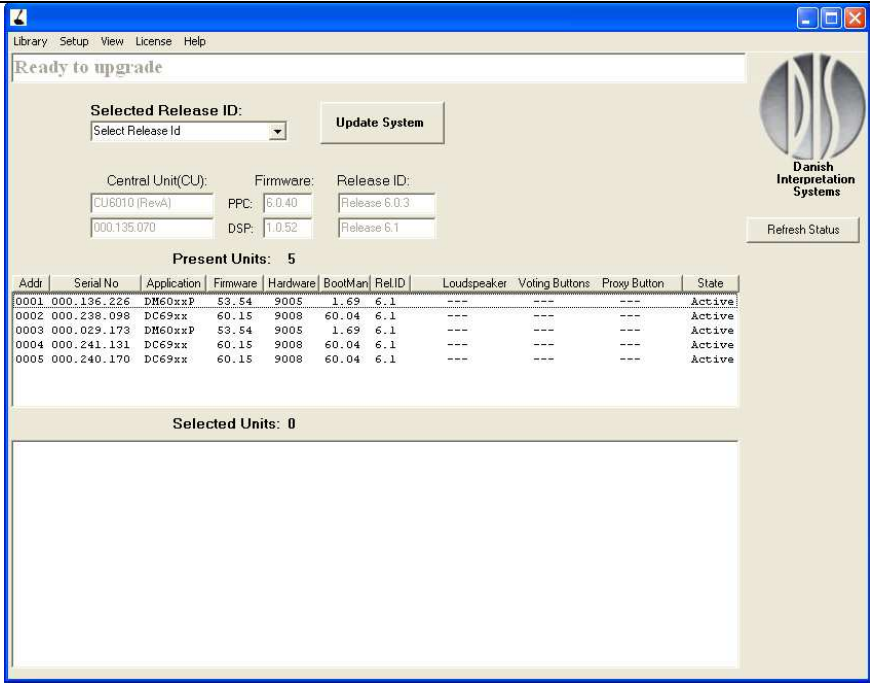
Library Setup View License Help

Ready to upgrade

Selected Release ID:
Select Release Id

Update System

Danish Interpretation Systems

Refresh Status

Central Unit(CU): Firmware: Release ID:
CU6010 (RevA) PPC: 6.0.40 Release 6.0.3
000.135.070 DSP: 1.0.52 Release 6.1

Present Units: 5

| Addr | Serial No | Application | Firmware | Hardware | BootMan | Rel.ID | Loudspeaker | Voting Buttons | Proxy Button | State |
|---|---|---|---|---|---|---|---|---|---|---|
| 0001 | 000.136.226 | DM60xxP | 53.54 | 9005 | 1.69 | 6.1 | --- | --- | --- | Active |
| 0002 | 000.238.098 | DC69xx | 60.15 | 9008 | 60.04 | 6.1 | --- | --- | --- | Active |
| 0003 | 000.029.173 | DM60xxP | 53.54 | 9005 | 1.69 | 6.1 | --- | --- | --- | Active |
| 0004 | 000.241.131 | DC69xx | 60.15 | 9008 | 60.04 | 6.1 | --- | --- | --- | Active |
| 0005 | 000.240.170 | DC69xx | 60.15 | 9008 | 60.04 | 6.1 | --- | --- | --- | Active |

Selected Units: 0